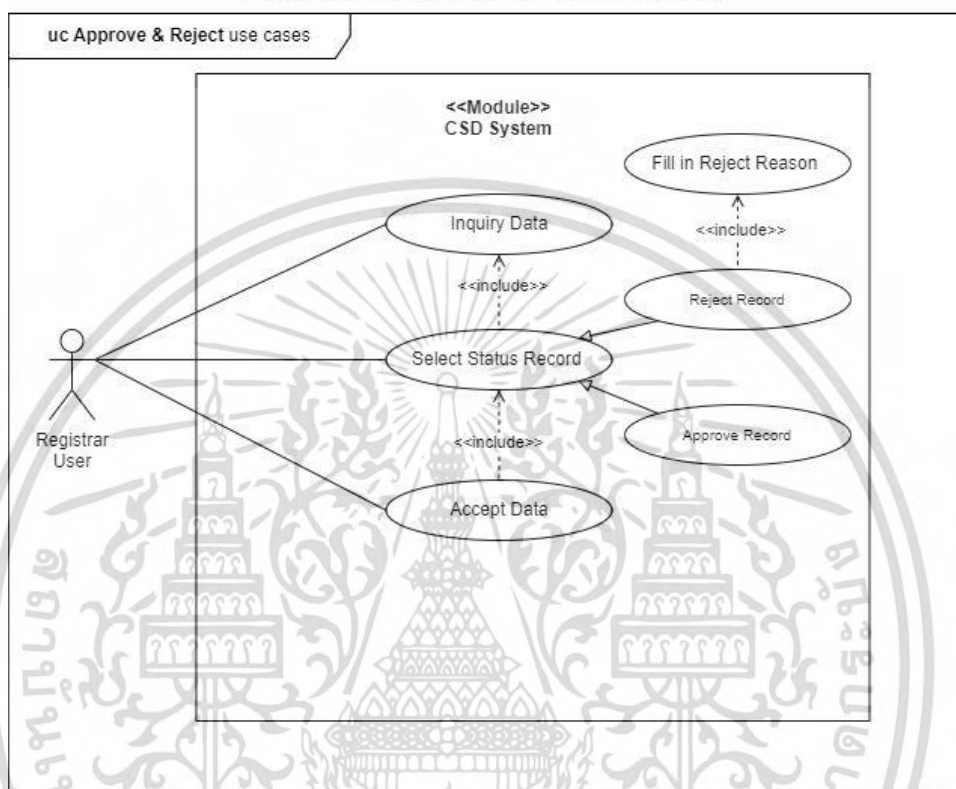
uc Approve & Reject use cases

<<Module>>
CSD System

Fill in Reject Reason

<<include>>

Inquiry Data

<<include>>

Reject Record

Registrar User

Select Status Record

<<include>>

Approve Record

Accept Data